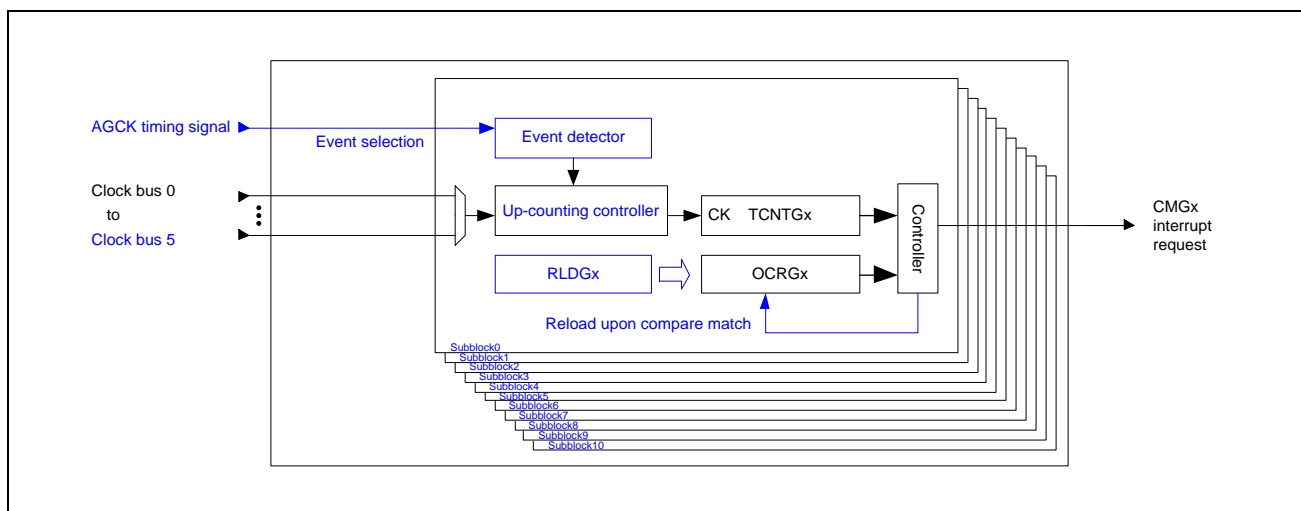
AGCK timing signal

Event selection

Event detector

Clock bus 0
to
Clock bus 5

Up-counting controller

CK TCNTGx

Controller

CMGx interrupt request

RLDGx

OCRGx

Reload upon compare match

Subblock0
Subblock1
Subblock2
Subblock3
Subblock4
Subblock5
Subblock6
Subblock7
Subblock8
Subblock9
Subblock10